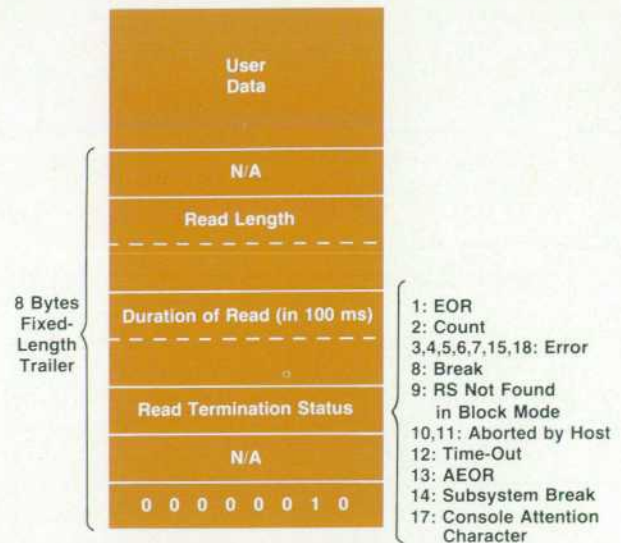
User Data

N/A

Read Length

Duration of Read (in 100 ms)

Read Termination Status

N/A

0 0 0 0 0 0 1 0

8 Bytes Fixed-Length Trailer

1: EOR
2: Count
3,4,5,6,7,15,18: Error
8: Break
9: RS Not Found in Block Mode
10,11: Aborted by Host
12: Time-Out
13: AEOR
14: Subsystem Break
17: Console Attention Character